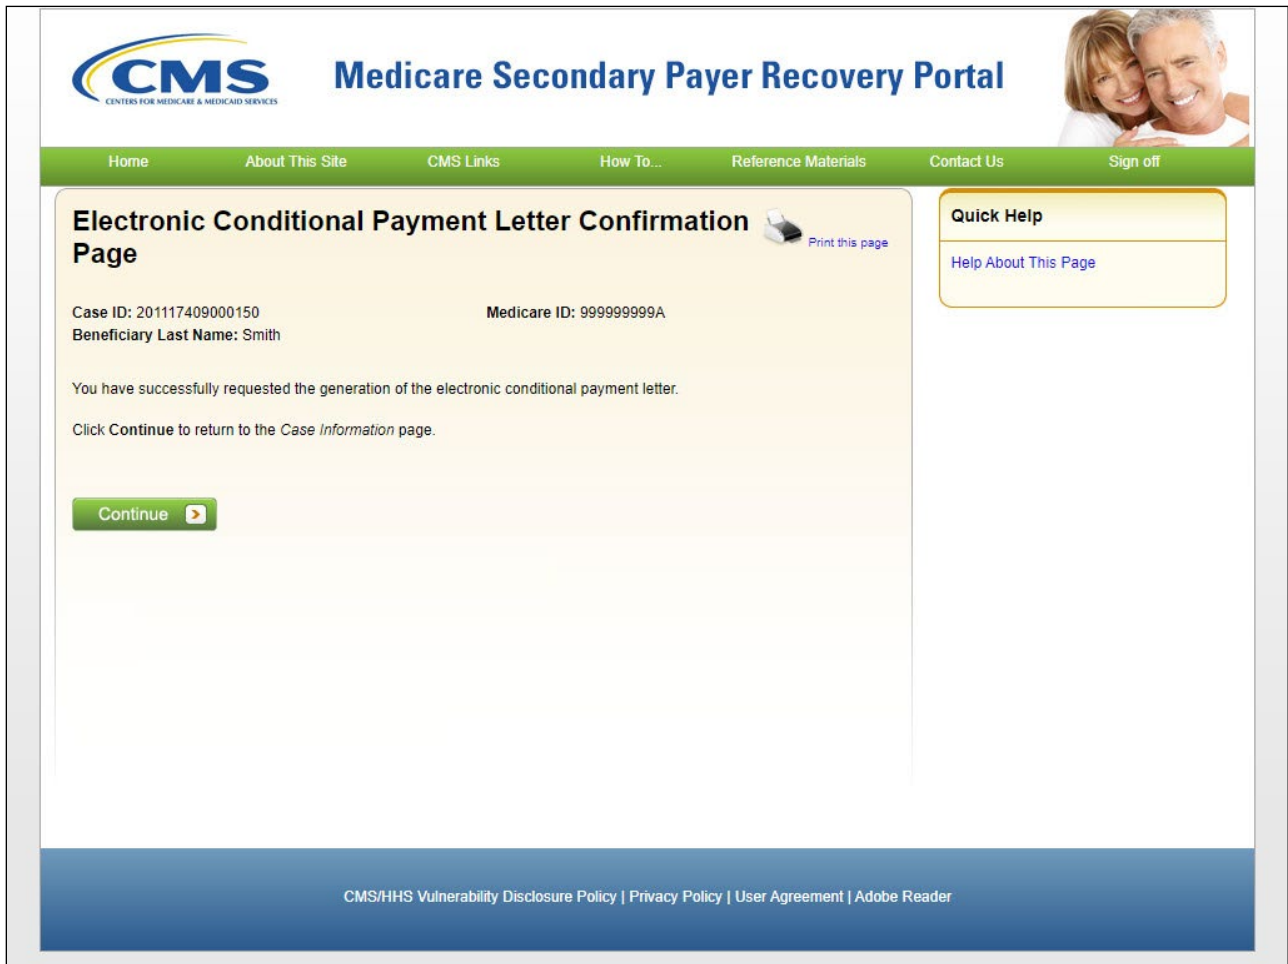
CMS
CENTERS FOR MEDICARE & MEDICAID SERVICES

Medicare Secondary Payer Recovery Portal

Home | About This Site | CMS Links | How To... | Reference Materials | Contact Us | Sign off

Electronic Conditional Payment Letter Confirmation Page

Print this page

Case ID: 201117409000150
Medicare ID: 999999999A
Beneficiary Last Name: Smith

You have successfully requested the generation of the electronic conditional payment letter.

Click Continue to return to the Case Information page.

Continue

Quick Help

Help About This Page

CMS/HHS Vulnerability Disclosure Policy | Privacy Policy | User Agreement | Adobe Reader